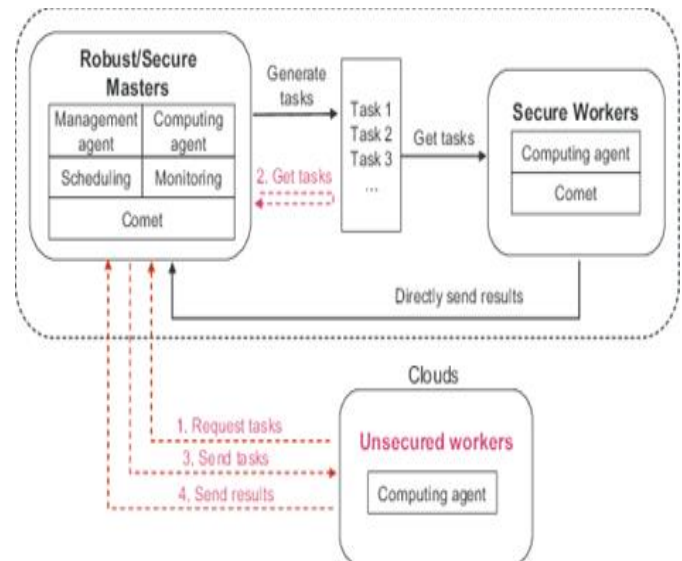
Robust/Secure Masters

| Management agent | Computing agent |
|---|---|
| Scheduling | Monitoring |
| Comet | |

Generate tasks

Task 1
Task 2
Task 3
...

2. Get tasks

Get tasks

Secure Workers

Computing agent

Comet

Directly send results

Clouds

1. Request tasks

3. Send tasks

4. Send results

Unsecured workers

Computing agent